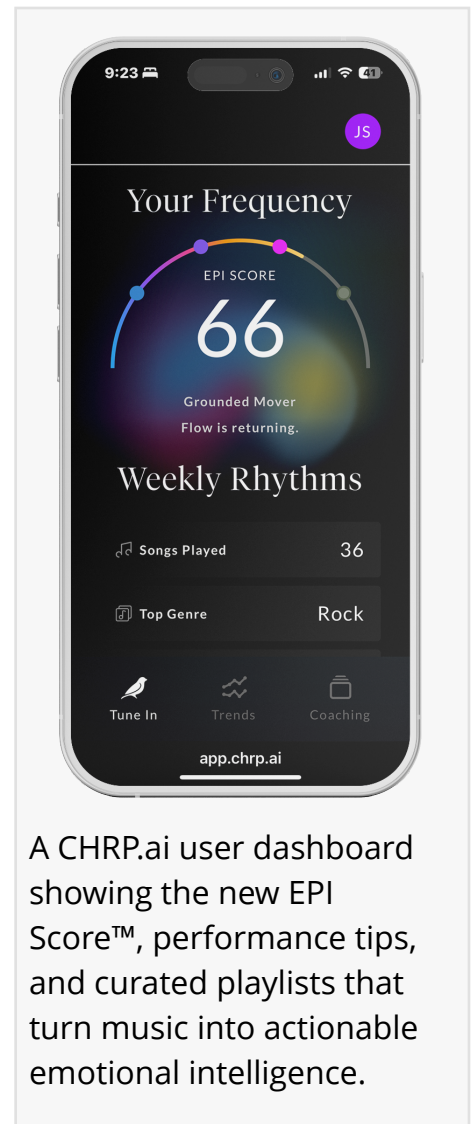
9:23 41

JS

Your Frequency

EPI SCORE

66

Grounded Mover

Flow is returning.

Weekly Rhythms

Songs Played 36

Top Genre Rock

Tune In Trends Coaching

app.chrp.ai

A CHRP.ai user dashboard showing the new EPI Score™, performance tips, and curated playlists that turn music into actionable emotional intelligence.